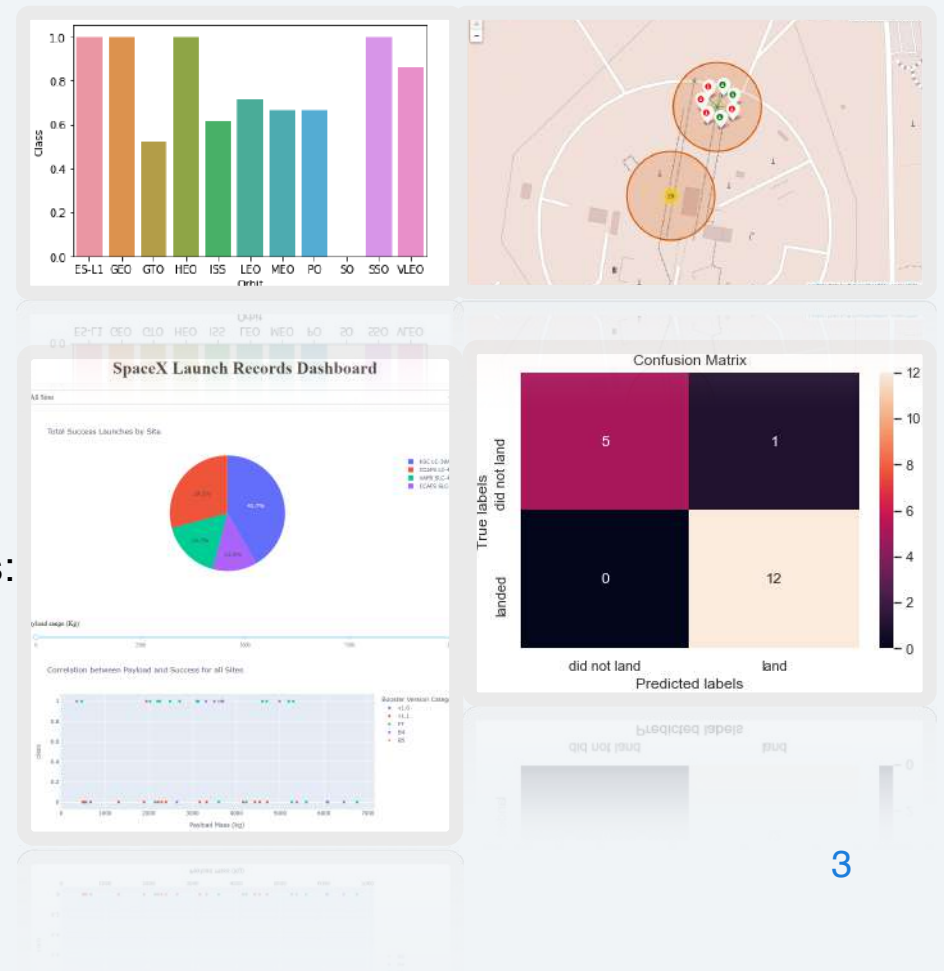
1.0
0.8
0.6
0.4
0.2
0.0
Class
ES-L1 GEO GTO HEO ISS LEO MEO PO SO SSO VLEO
Orbit

+
-

SpaceX Launch Records Dashboard

All Sites

Total Success Launches by Site

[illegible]

Payload range (Kg):

Correlation between Payload and Success for all Sites

Booster Version Category
v1.0
v1.1
FT
B4
B5

Payload Mass (kg)

Confusion Matrix

True labels
did not land
landed

| | did not land | land |
|---|---|---|
| did not land | 5 | 1 |
| landed | 0 | 12 |

Predicted labels

12
10
8
6
4
2
0

3